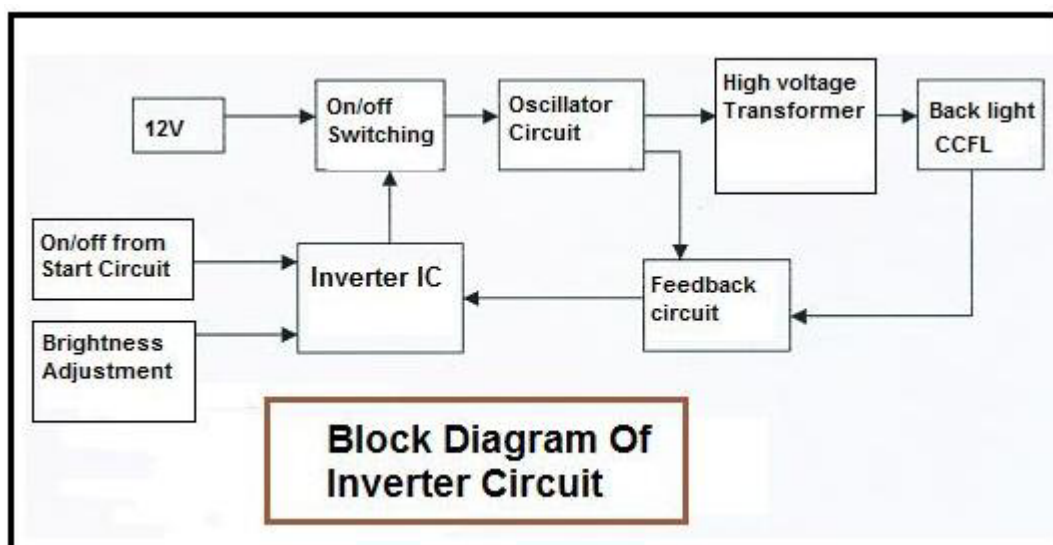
12V

On/off Switching

Oscillator Circuit

High voltage Transformer

Back light CCFL

On/off from Start Circuit

Inverter IC

Feedback circuit

Brightness Adjustment

Block Diagram Of Inverter Circuit